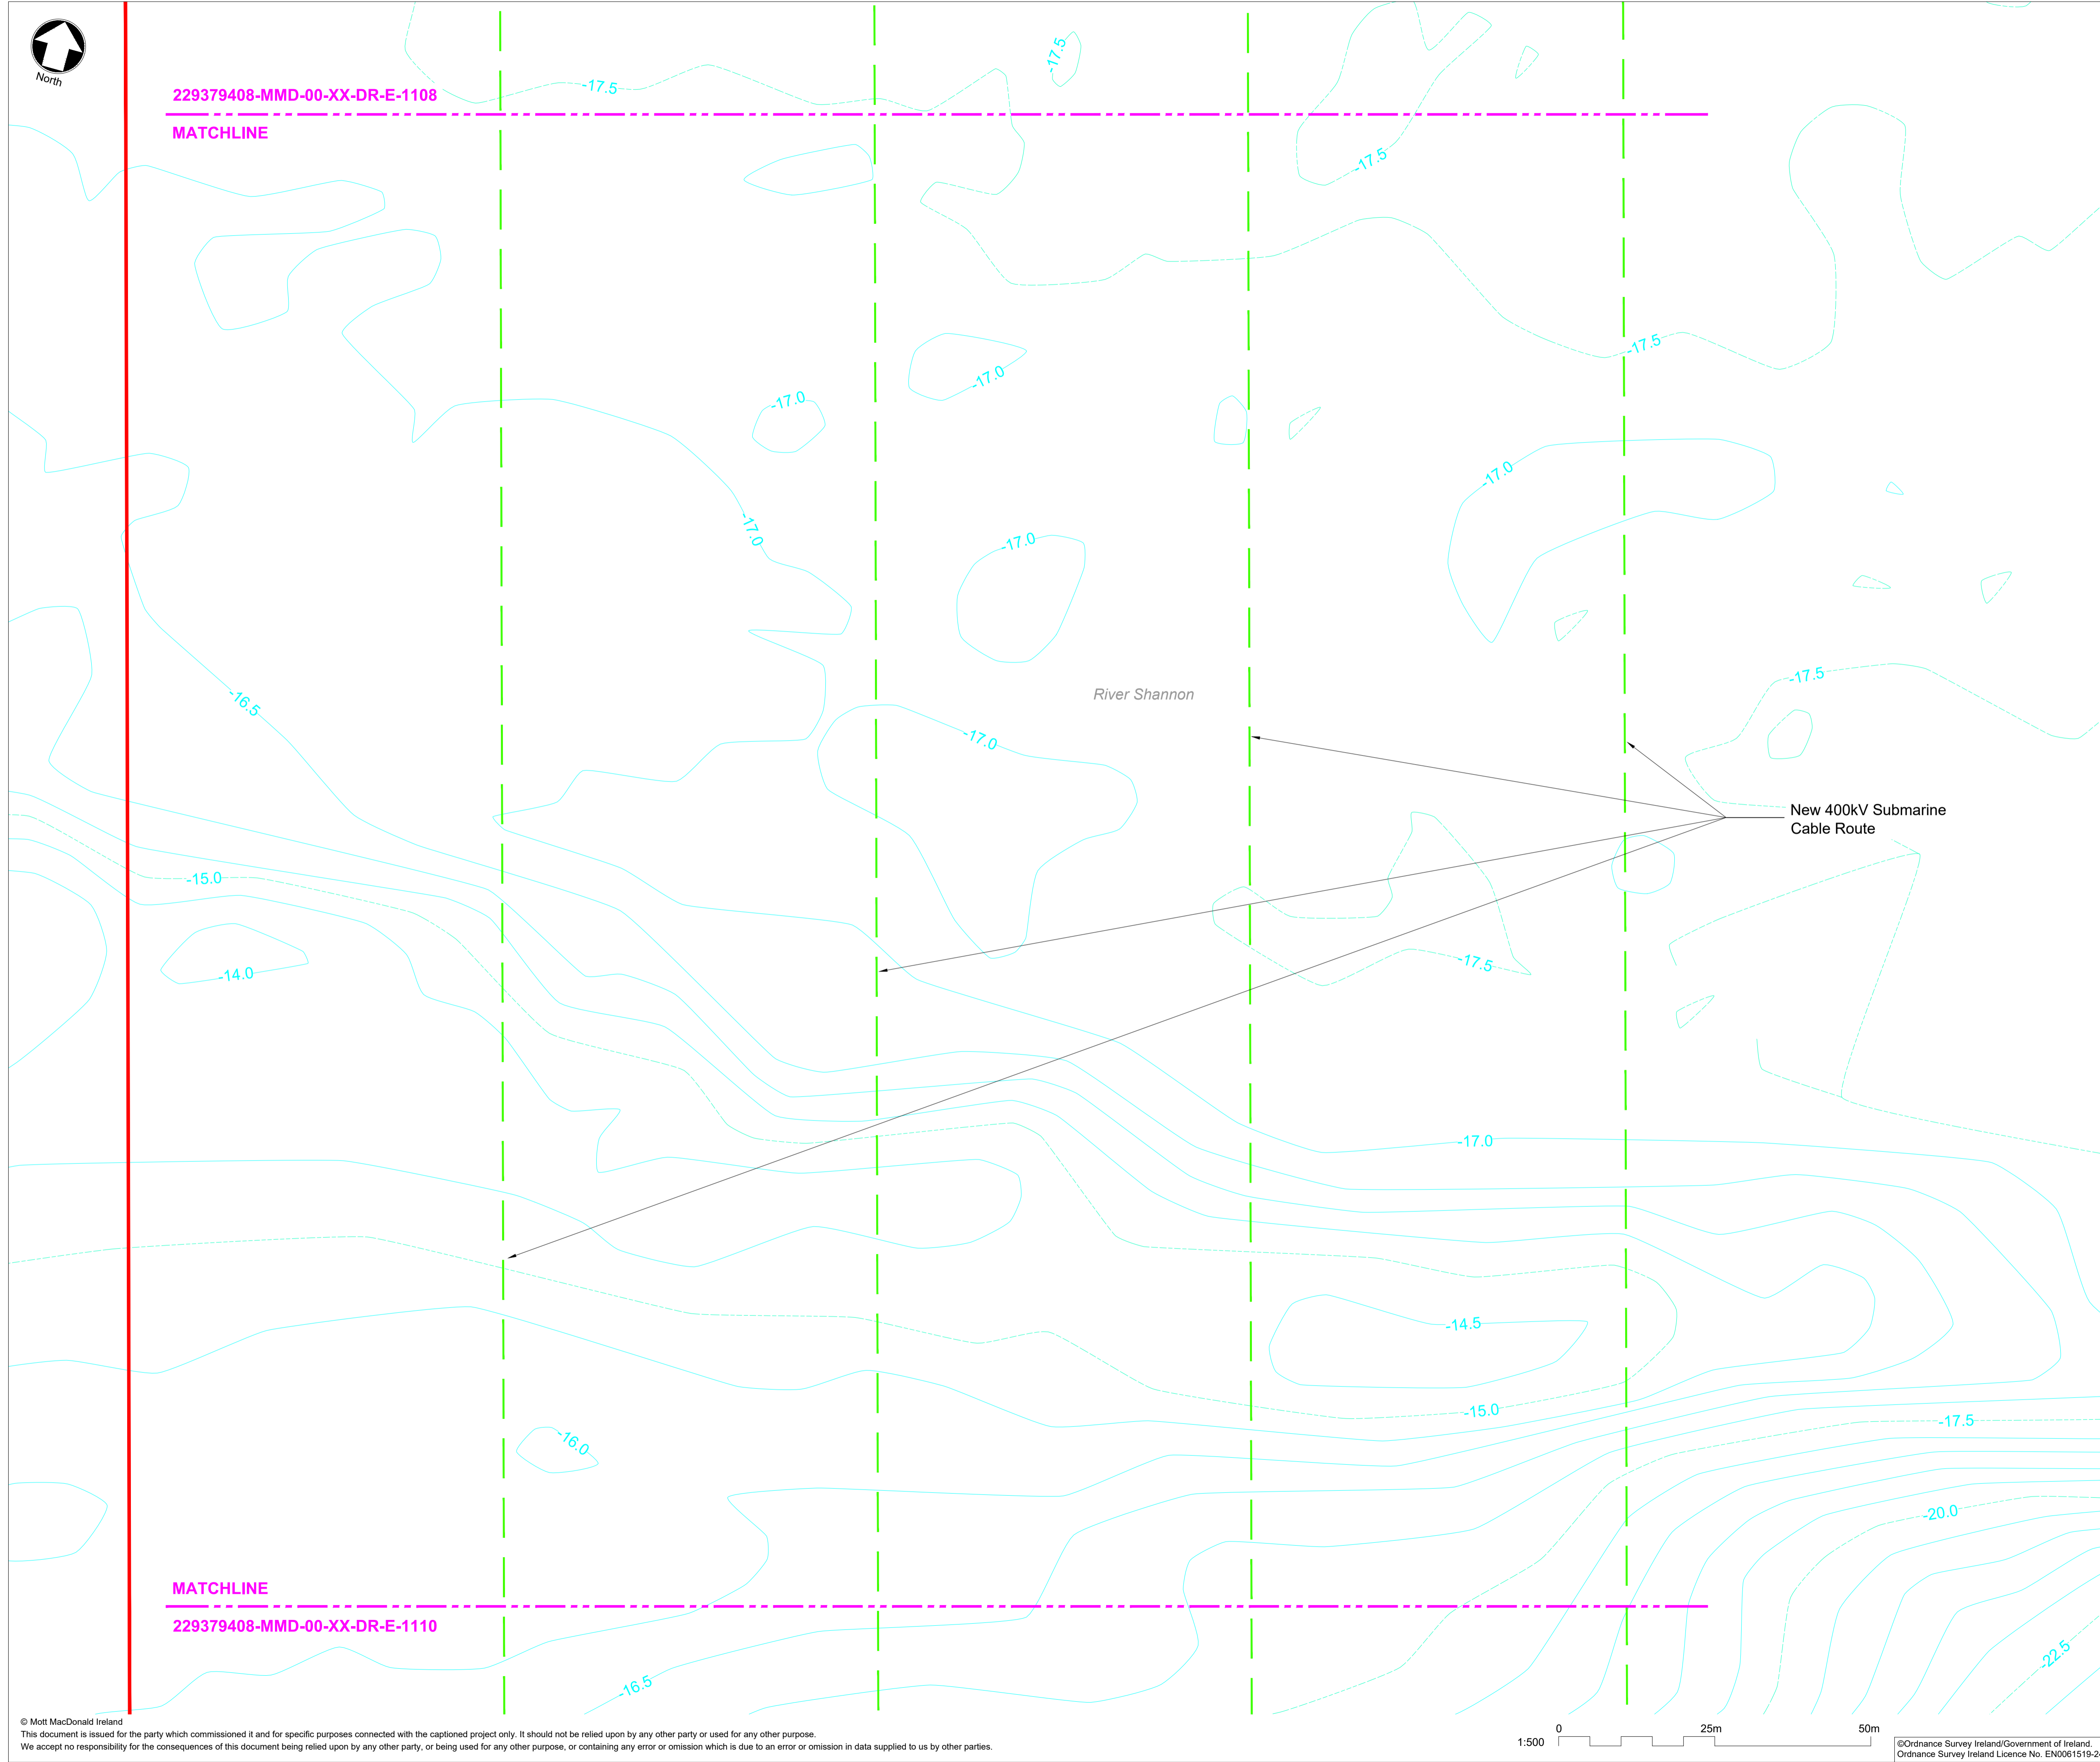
North

229379408-MMD-00-XX-DR-E-1108
MATCHLINE

-17.5
-17.5
-17.5
-17.5
-17.0
-17.0
-17.0
-17.0
-17.0
-16.5
-17.0
River Shannon
-17.5
New 400kV Submarine Cable Route
-15.0
-14.0
-17.5
-17.0
-14.5
-15.0
-17.5
-16.0
-20.0

MATCHLINE
229379408-MMD-00-XX-DR-E-1110
-16.5
-22.5

© Mott MacDonald Ireland
This document is issued for the party which commissioned it and for specific purposes connected with the captioned project only. It should not be relied upon by any other party or used for any other purpose.
We accept no responsibility for the consequences of this document being relied upon by any other party, or being used for any other purpose, or containing any error or omission which is due to an error or omission in data supplied to us by other parties.

1:500 0 25m 50m

©Ordnance Survey Ireland/Government of Ireland.
Ordnance Survey Ireland Licence No. EN0061519-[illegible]